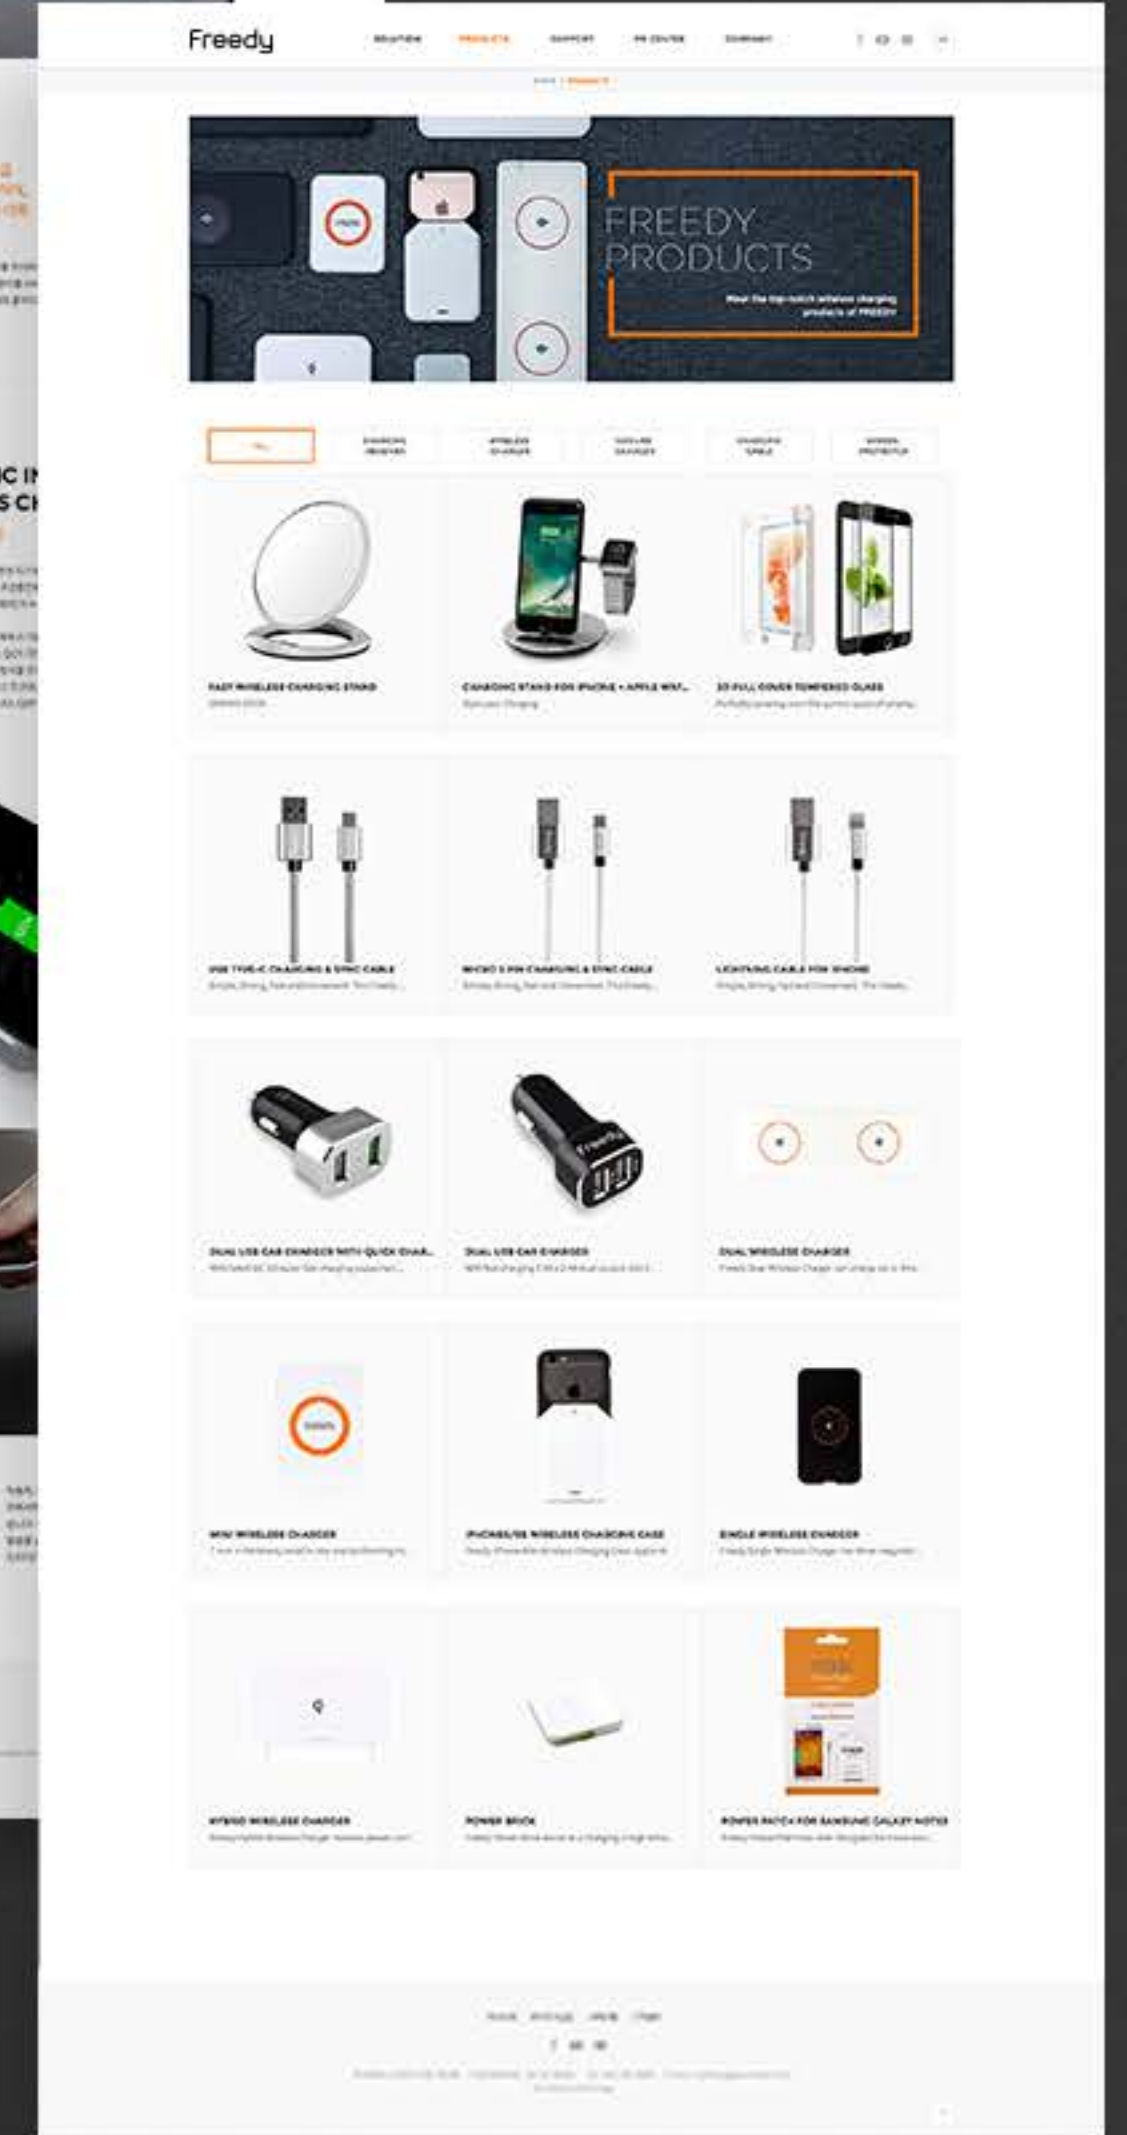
Freedy

SOLUTION PRODUCTS SUPPORT PR CENTER COMPANY

FREEDY PRODUCTS

Meet the top-notch wireless charging products of FREEDY

FAST WIRELESS CHARGING STAND

CHARGING STAND FOR IPHONE + APPLE WAT...

3D FULL COVER TEMPERED GLASS

USB TYPE-C CHARGING & SYNC CABLE

MICRO 5 PIN CHARGING & SYNC CABLE

LIGHTNING CABLE FOR IPHONE

DUAL USB CAR CHARGER WITH QUICK CHA...

DUAL USB CAR CHARGER

DUAL WIRELESS CHARGER

MINI WIRELESS CHARGER

IPHONE6/6S WIRELESS CHARGING CASE

SINGLE WIRELESS CHARGER

HYBRID WIRELESS CHARGER

POWER BRICK

POWER PATCH FOR SAMSUNG GALAXY NOTE

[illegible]